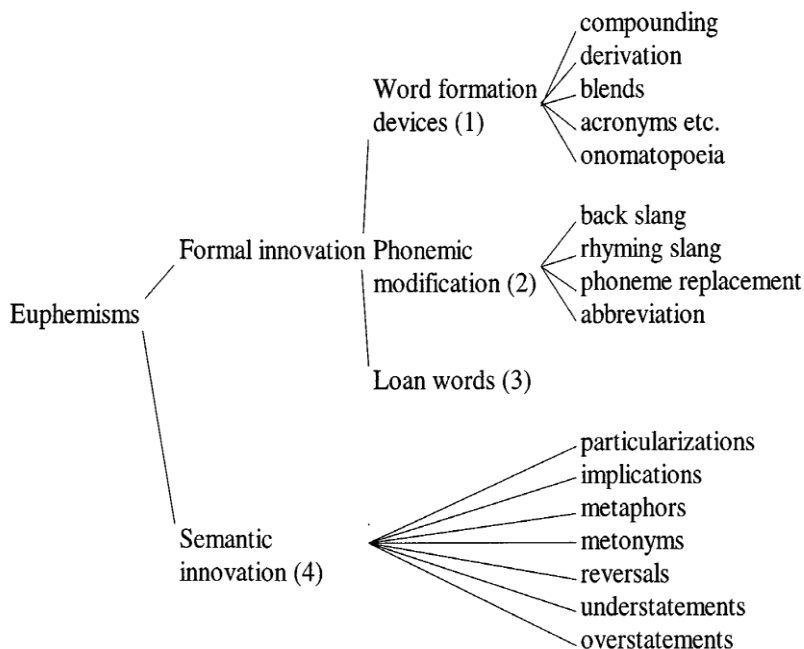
Euphemisms

Formal innovation

Word formation devices (1)

compounding
derivation
blends
acronyms etc.
onomatopoeia

Phonemic modification (2)

back slang
rhyming slang
phoneme replacement
abbreviation

Loan words (3)

Semantic innovation (4)

particularizations
implications
metaphors
metonyms
reversals
understatements
overstatements